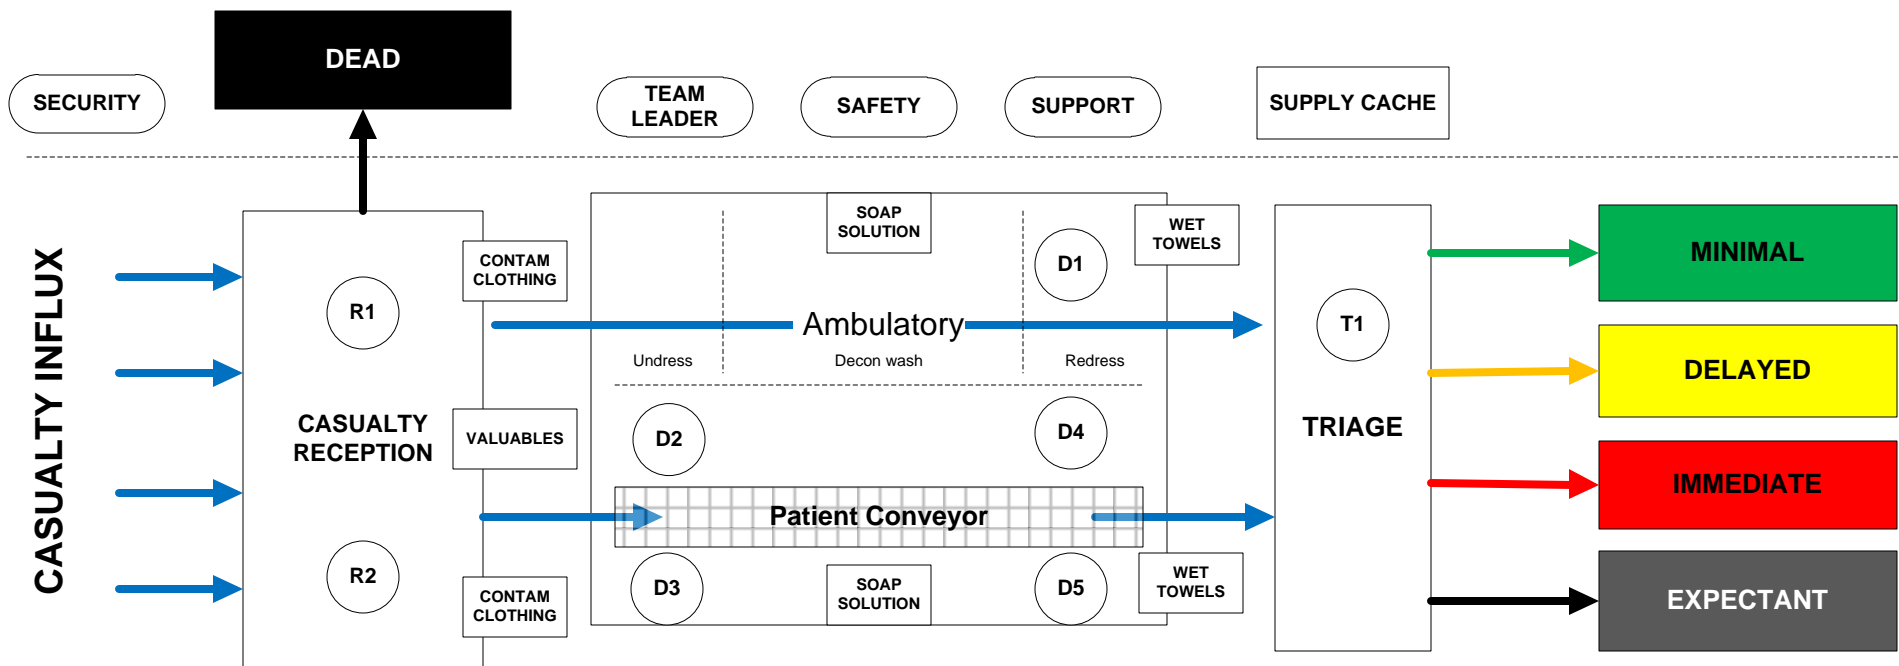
SECURITY

DEAD

TEAM LEADER

SAFETY

SUPPORT

SUPPLY CACHE

CASUALTY INFLUX

CASUALTY RECEPTION

R1

R2

CONTAM CLOTHING

VALUABLES

CONTAM CLOTHING

SOAP SOLUTION

WET TOWELS

D1

Ambulatory

Undress

Decon wash

Redress

D2

D4

Patient Conveyor

D3

SOAP SOLUTION

D5

WET TOWELS

T1

TRIAGE

MINIMAL

DELAYED

IMMEDIATE

EXPECTANT